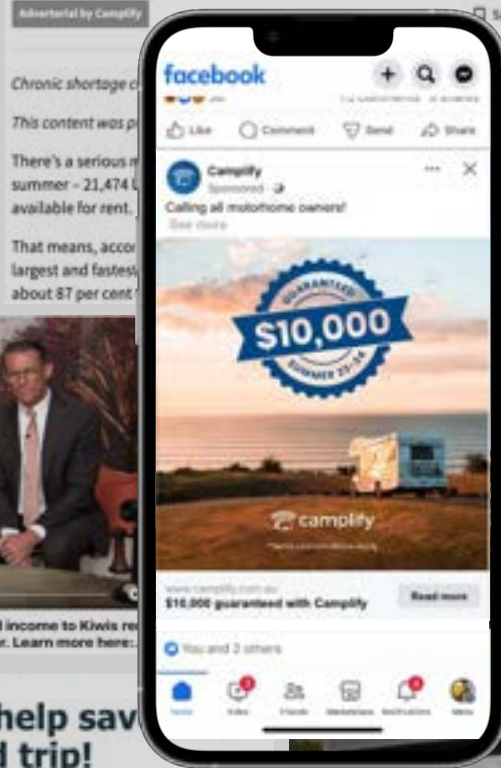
Advertorial by Camplify

Chronic shortage c

This content was p

There's a serious m summer – 21,474 L available for rent.

That means, accor largest and fastest about 87 per cent

l income to Kiwis re r. Learn more here:

help sav
l trip!

facebook

Like Comment Send Share

Camplify
Sponsored ·

Calling all motorhome owners!
See more

GUARANTEED
$10,000
SUMMER 23-24

camplify

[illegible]

www.camplify.com.au
$10,000 guaranteed with Camplify

Read more

You and 3 others

Home Video Friends Marketplace Notifications Menu